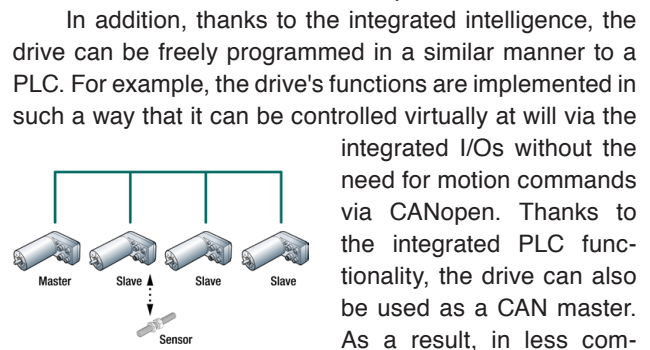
In addition, thanks to the integrated intelligence, the drive can be freely programmed in a similar manner to a PLC. For example, the drive's functions are implemented in such a way that it can be controlled virtually at will via the integrated I/Os without the need for motion commands via CANopen. Thanks to the integrated PLC functionality, the drive can also be used as a CAN master. As a result, in less com-

Master
Slave
Slave
Slave
Sensor